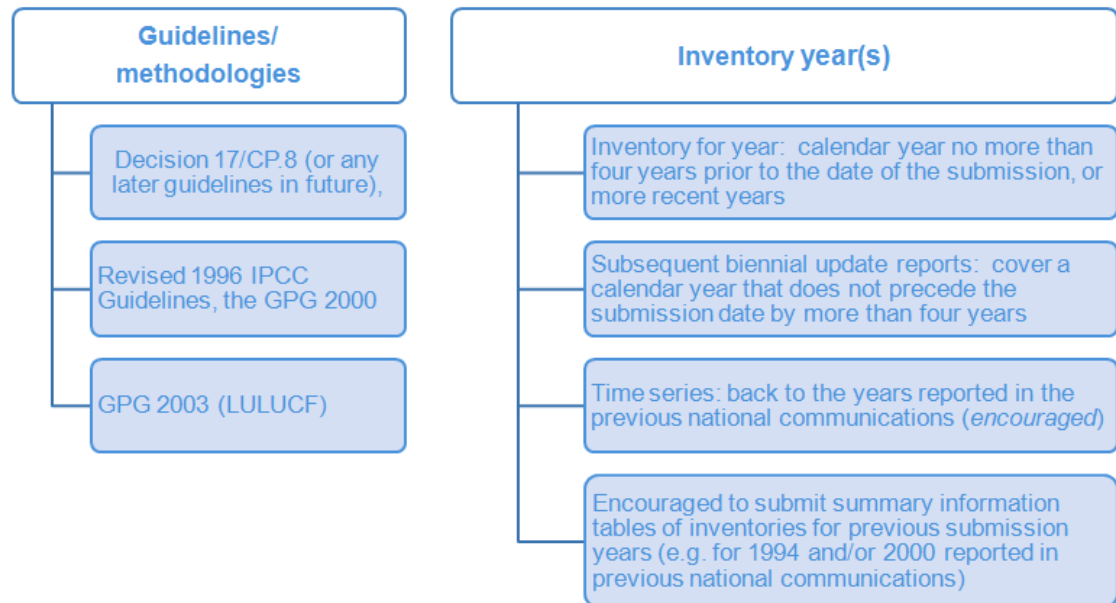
Guidelines/ methodologies

Decision 17/CP.8 (or any later guidelines in future),

Revised 1996 IPCC Guidelines, the GPG 2000

GPG 2003 (LULUCF)

Inventory year(s)

Inventory for year: calendar year no more than four years prior to the date of the submission, or more recent years

Subsequent biennial update reports: cover a calendar year that does not precede the submission date by more than four years

Time series: back to the years reported in the previous national communications (*encouraged*)

Encouraged to submit summary information tables of inventories for previous submission years (e.g. for 1994 and/or 2000 reported in previous national communications)